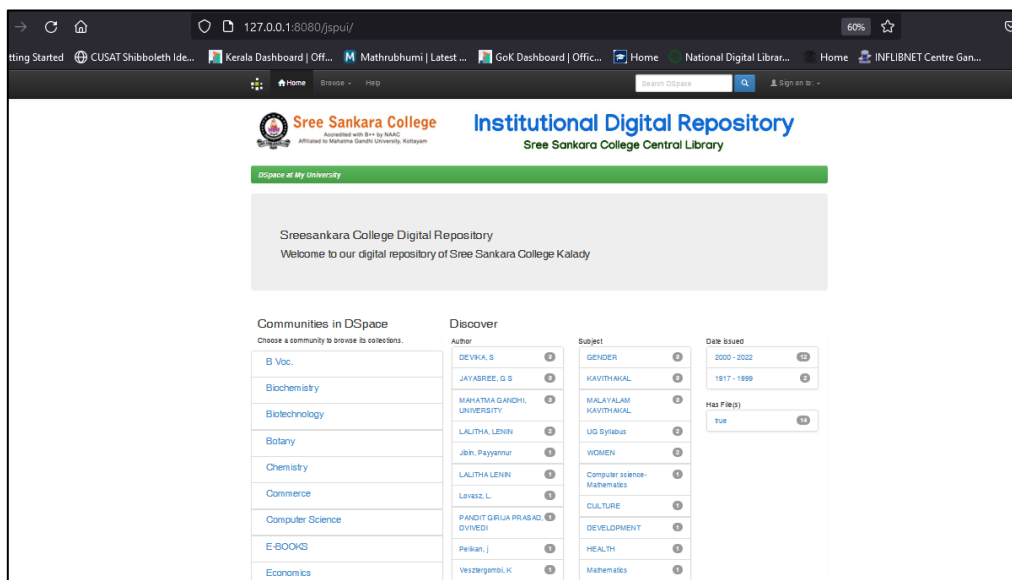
127.0.0.1:8080/jspui/

60%

tting Started CUSAT Shibboleth Ide... Kerala Dashboard | Off... Mathrubhumi | Latest ... GoK Dashboard | Offic... Home National Digital Librar... Home INFLIBNET Centre Gan...

Home Browse Help

Search DSpace

Sign on to:

Sree Sankara College
Accredited with B++ by NAAC
Affiliated to Mahatma Gandhi University, Kottayam

Institutional Digital Repository
Sree Sankara College Central Library

DSpace at My University

Sreesankara College Digital Repository
Welcome to our digital repository of Sree Sankara College Kalady

Communities in DSpace
Choose a community to browse its collections.

B Voc.
Biochemistry
Biotechnology
Botany
Chemistry
Commerce
Computer Science
E-BOOKS
Economics

Discover

Author
DEVIKA, S 2
JAYASREE, G S 2
MAHATMA GANDHI, UNIVERSITY 2
LALITHA, LENIN 2
Jibin, Payyannur 1
LALITHA LENIN 1
Lovasz, L. 1
PANDIT GIRIJA PRASAD, DVIVEDI 1
Perikan, j 1
Vesztergombi, K 1

Subject
GENDER 3
KAVITHAKAL 3
MALAYALAM KAVITHAKAL 2
UG Syllabus 2
WOMEN 2
Computer science-Mathematics 1
CULTURE 1
DEVELOPMENT 1
HEALTH 1
Mathematics 1

Date issued
2000 - 2022 12
1917 - 1999 2

Has File(s)
true 14